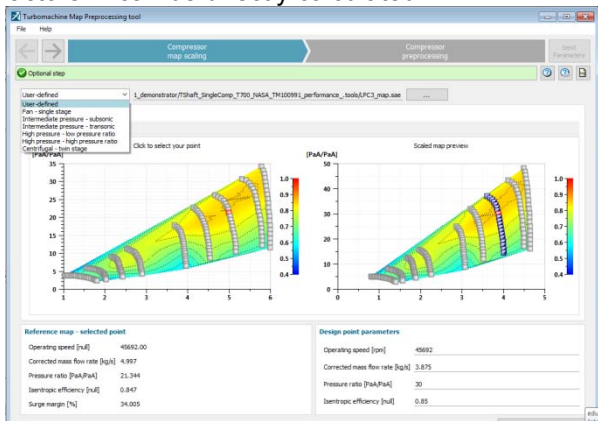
Turbomachine Map Preprocessing tool

File Help

Compressor map scaling

Compressor preprocessing

Send Parameters

Optional step

User-defined

1_demonstrator/TShaft_SingleComp_T700_NASA_TM100991_performance_tools/LPC3_map.sae

...

User-defined
Fan - single stage
Intermediate pressure - subsonic
Intermediate pressure - transonic
High pressure - low pressure ratio
High pressure - high pressure ratio
Centrifugal - twin stage

Click to select your point

[PaA/PaA]

Scaled map preview

[PaA/PaA]

35
30
25
20
15
10
5
0
1 2 3 4 5 6

1.0
0.9
0.8
0.7
0.6
0.5
0.4

50
40
30
20
10
0
1 2 3 4 5

1.0
0.9
0.8
0.7
0.6
0.5
0.4

Reference map - selected point

| | |
|---|---|
| Operating speed [null] | 45692.00 |
| Corrected mass flow rate [kg/s] | 4.997 |
| Pressure ratio [PaA/PaA] | 21.344 |
| Isentropic efficiency [null] | 0.847 |
| Surge margin [%] | 34.005 |

Design point parameters

| | |
|---|---|
| Operating speed [rpm] | 45692 |
| Corrected mass flow rate [kg/s] | 3.875 |
| Pressure ratio [PaA/PaA] | 30 |
| Isentropic efficiency [null] | 0.85 |